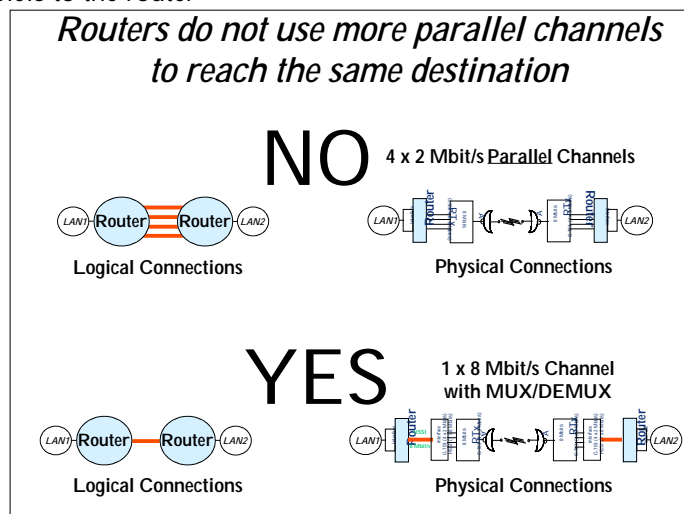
nels to the router.

Routers do not use more parallel channels to reach the same destination

NO

4 x 2 Mbit/s Parallel Channels

LAN1 Router Router LAN2

Logical Connections

LAN1 Router RTX RTX Router LAN2

Physical Connections

YES

1 x 8 Mbit/s Channel with MUX/DEMUX

LAN1 Router Router LAN2

Logical Connections

LAN1 Router RTX RTX Router LAN2

Physical Connections